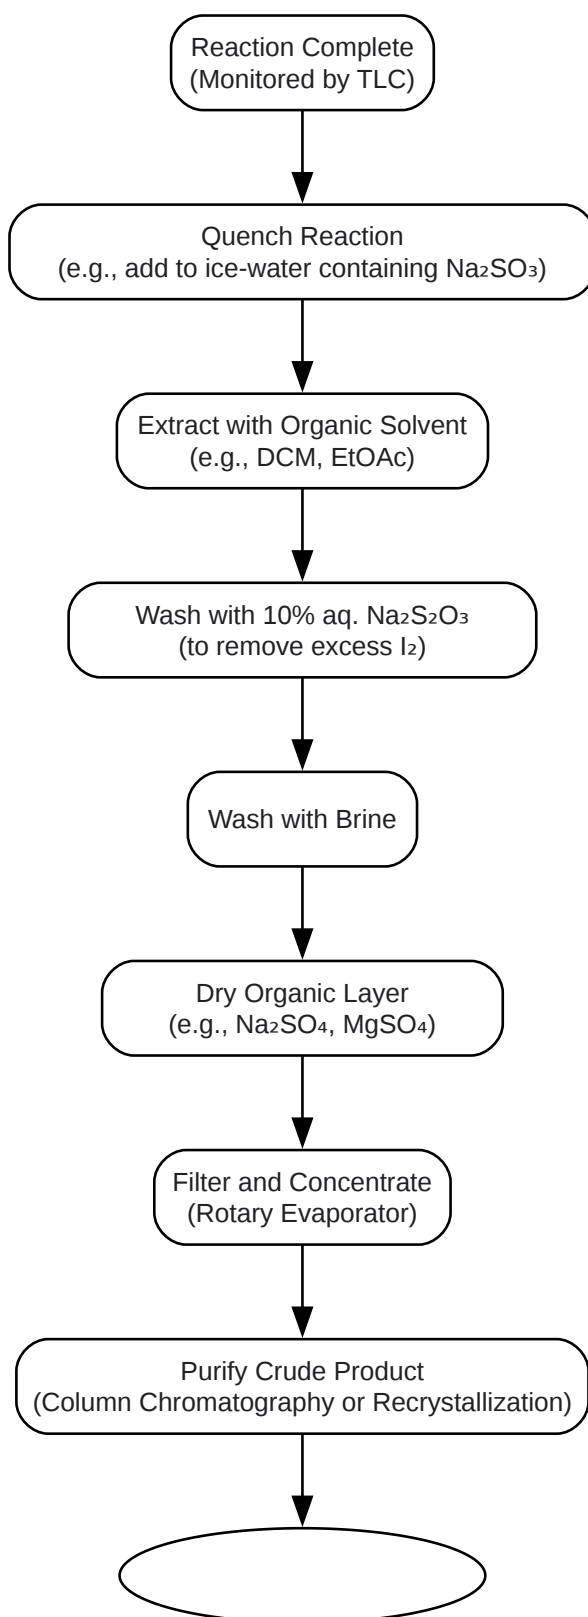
Reaction Complete
(Monitored by TLC)

Quench Reaction
(e.g., add to ice-water containing $Na_2SO_3$)

Extract with Organic Solvent
(e.g., DCM, EtOAc)

Wash with 10% aq. $Na_2S_2O_3$
(to remove excess $I_2$)

Wash with Brine

Dry Organic Layer
(e.g., $Na_2SO_4$, $MgSO_4$)

Filter and Concentrate
(Rotary Evaporator)

Purify Crude Product
(Column Chromatography or Recrystallization)